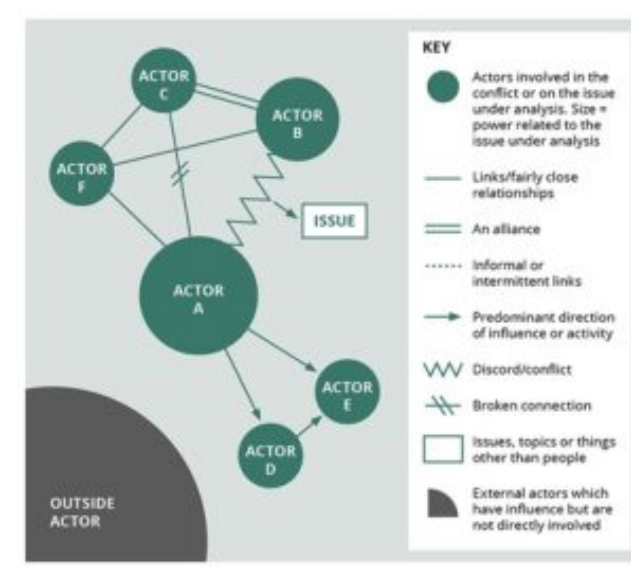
ACTOR C

ACTOR B

ACTOR F

ISSUE

ACTOR A

ACTOR E

ACTOR D

OUTSIDE ACTOR

KEY

Actors involved in the conflict or on the issue under analysis. Size = power related to the issue under analysis

Links/fairly close relationships

An alliance

Informal or intermittent links

Predominant direction of influence or activity

Discord/conflict

Broken connection

Issues, topics or things other than people

External actors which have influence but are not directly involved